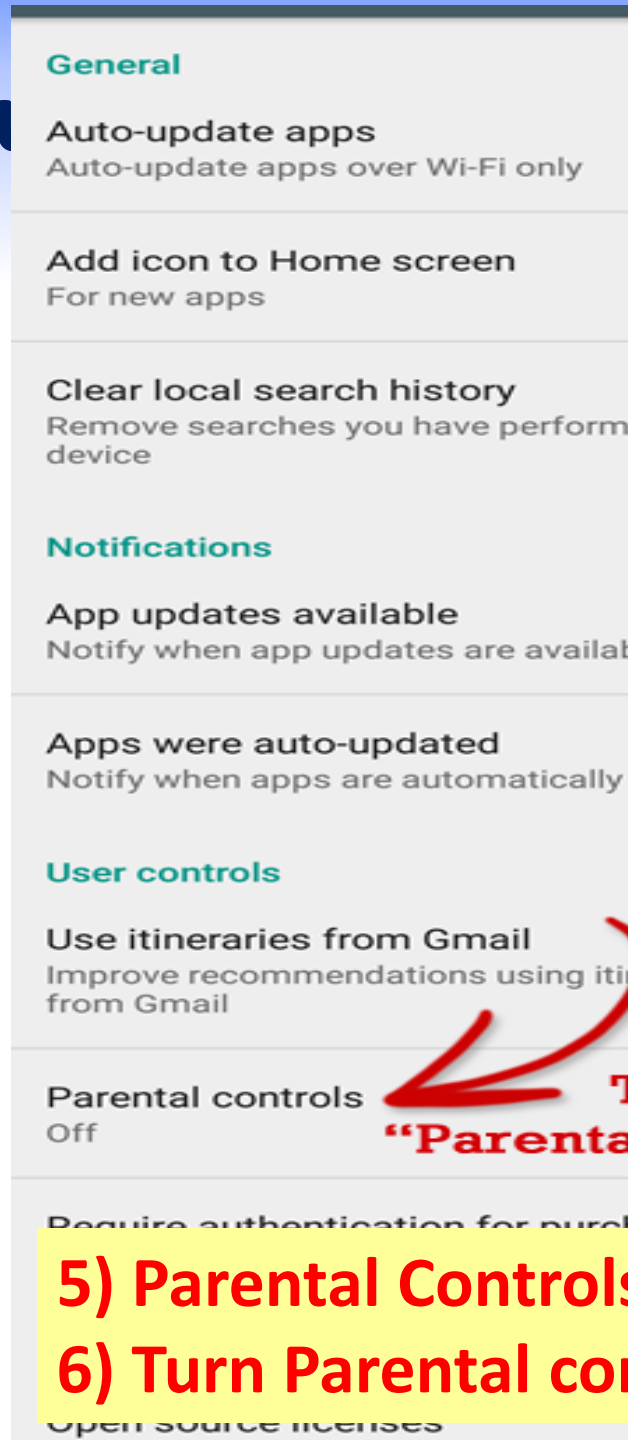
General

Auto-update apps
Auto-update apps over Wi-Fi only

Add icon to Home screen
For new apps

Clear local search history
Remove searches you have perform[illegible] device

Notifications

App updates available
Notify when app updates are availab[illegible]

Apps were auto-updated
Notify when apps are automatically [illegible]

User controls

Use itineraries from Gmail
Improve recommendations using iti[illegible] from Gmail

Parental controls
Off

T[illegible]
"Parenta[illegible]

Require authentication for purc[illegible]

5) Parental Control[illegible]
6) Turn Parental co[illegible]

Open source licenses